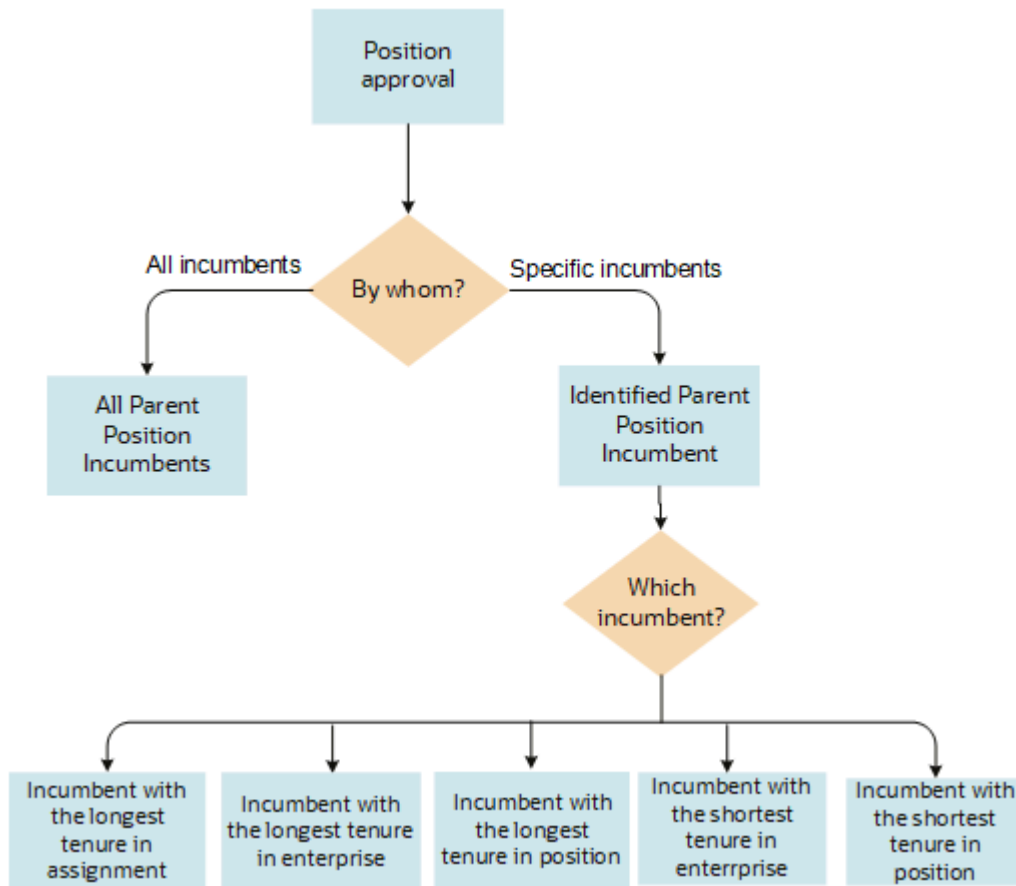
Position approval

By whom?

All incumbents

Specific incumbents

All Parent Position Incumbents

Identified Parent Position Incumbent

Which incumbent?

Incumbent with the longest tenure in assignment

Incumbent with the longest tenure in enterprise

Incumbent with the longest tenure in position

Incumbent with the shortest tenure in enterrprise

Incumbent with the shortest tenure in position